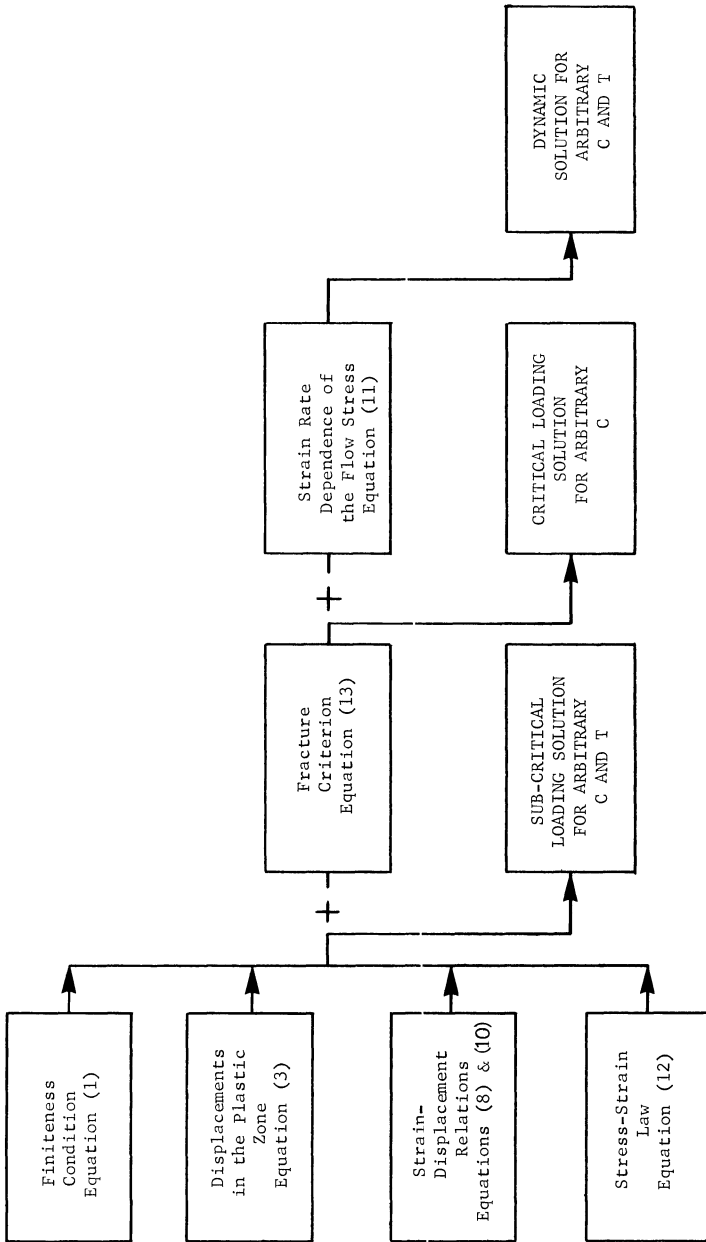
Finiteness Condition Equation (1)

Displacements in the Plastic Zone Equation (3)

Strain-Displacement Relations Equations (8) & (10)

Stress-Strain Law Equation (12)

+

Fracture Criterion Equation (13)

+

Strain Rate Dependence of the Flow Stress Equation (11)

SUB-CRITICAL LOADING SOLUTION FOR ARBITRARY C AND T

CRITICAL LOADING SOLUTION FOR ARBITRARY C

DYNAMIC SOLUTION FOR ARBITRARY C AND T